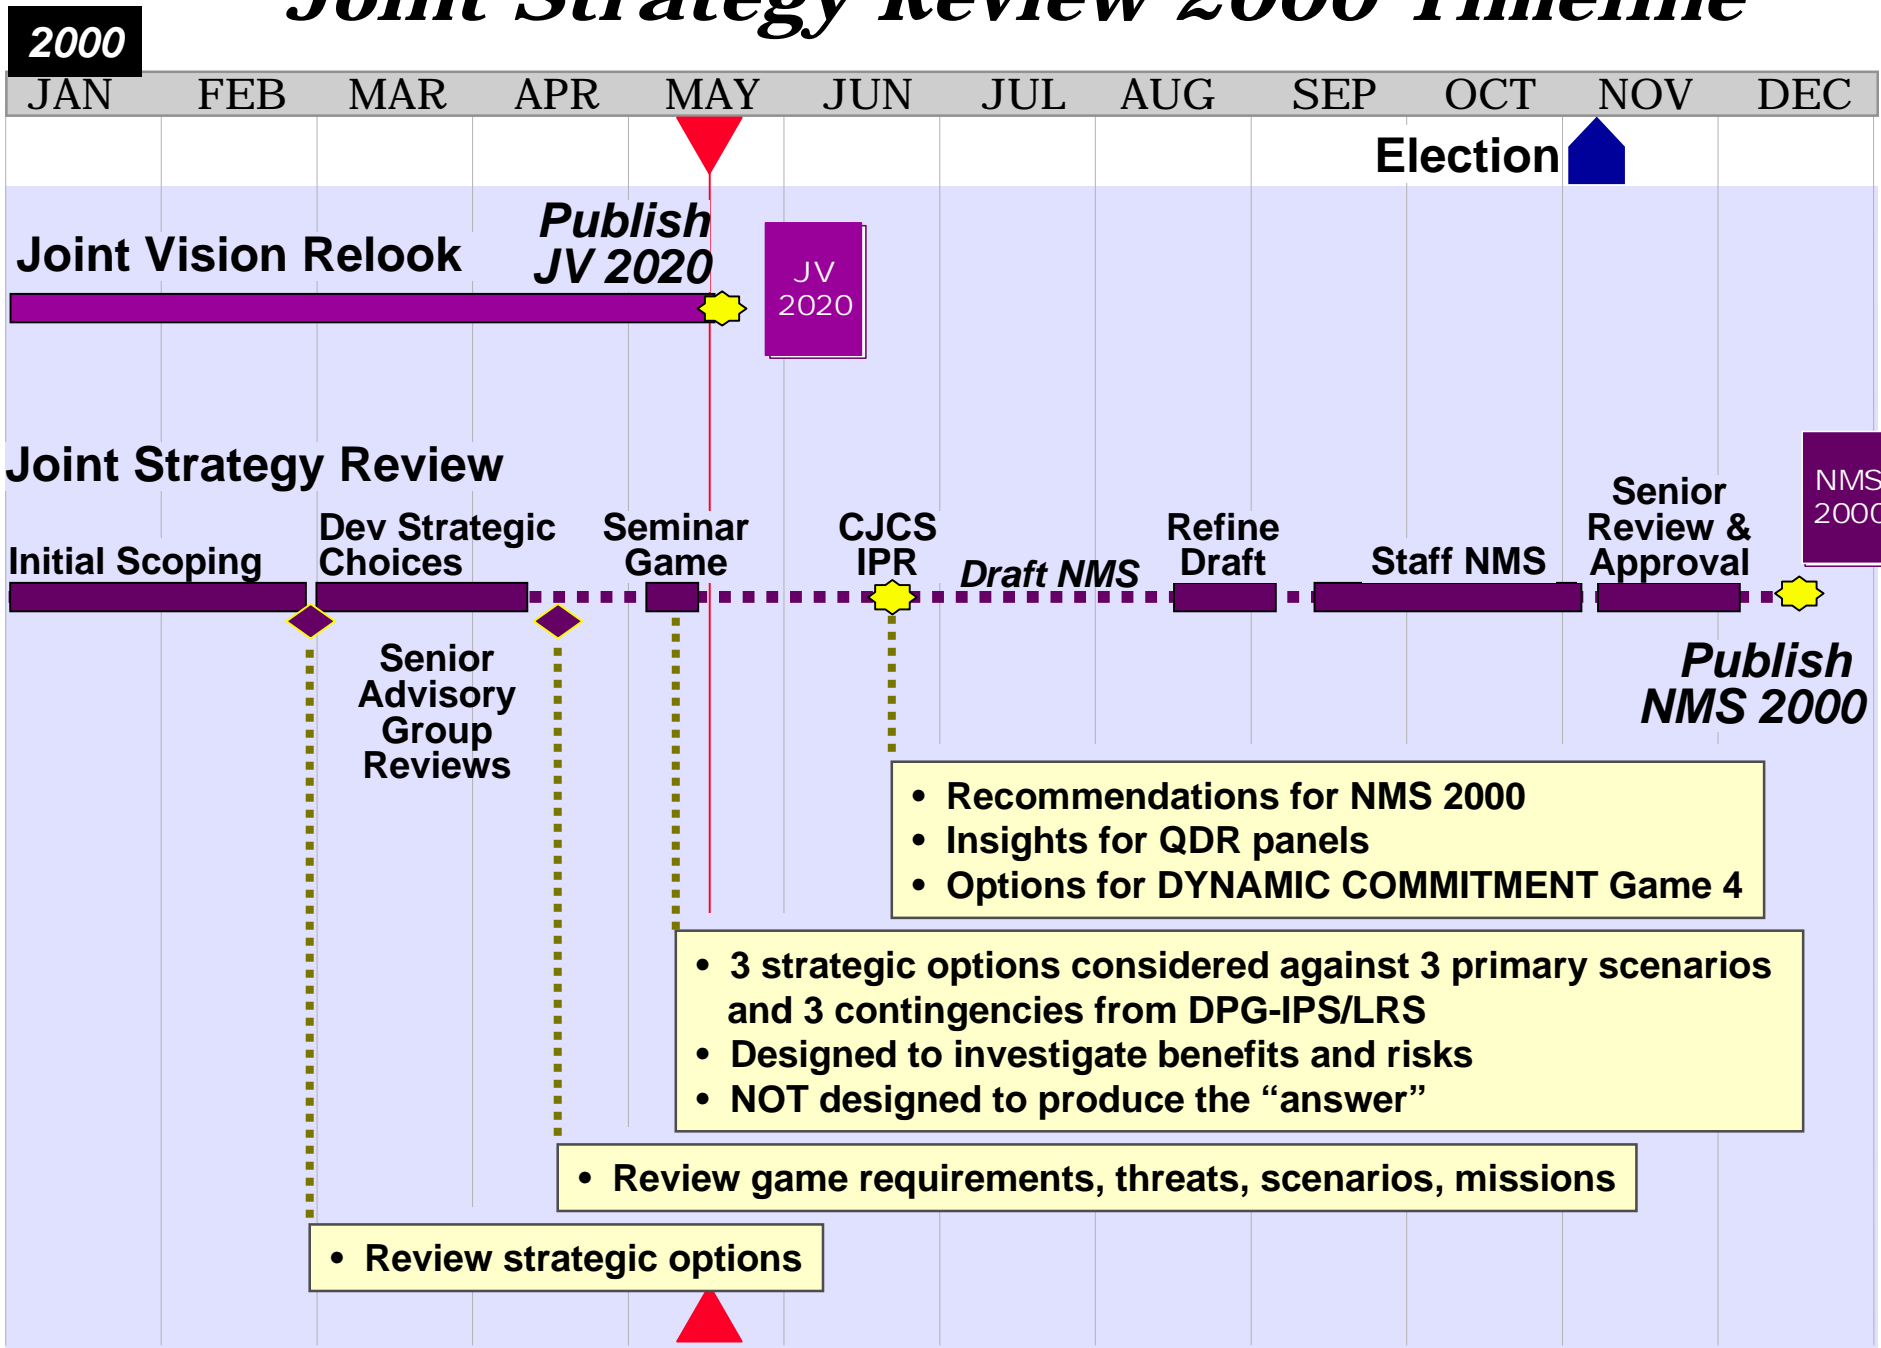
2000

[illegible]

JAN FEB MAR APR MAY JUN JUL AUG SEP OCT NOV DEC

Election

Joint Vision Relook

Publish JV 2020

JV 2020

Joint Strategy Review

Initial Scoping

Dev Strategic Choices

Seminar Game

CJCS IPR

Draft NMS

Refine Draft

Staff NMS

Senior Review & Approval

NMS 2000

Senior Advisory Group Reviews

Publish NMS 2000

• Recommendations for NMS 2000
• Insights for QDR panels
• Options for DYNAMIC COMMITMENT Game 4

• 3 strategic options considered against 3 primary scenarios and 3 contingencies from DPG-IPS/LRS
• Designed to investigate benefits and risks
• NOT designed to produce the “answer”

• Review game requirements, threats, scenarios, missions

• Review strategic options